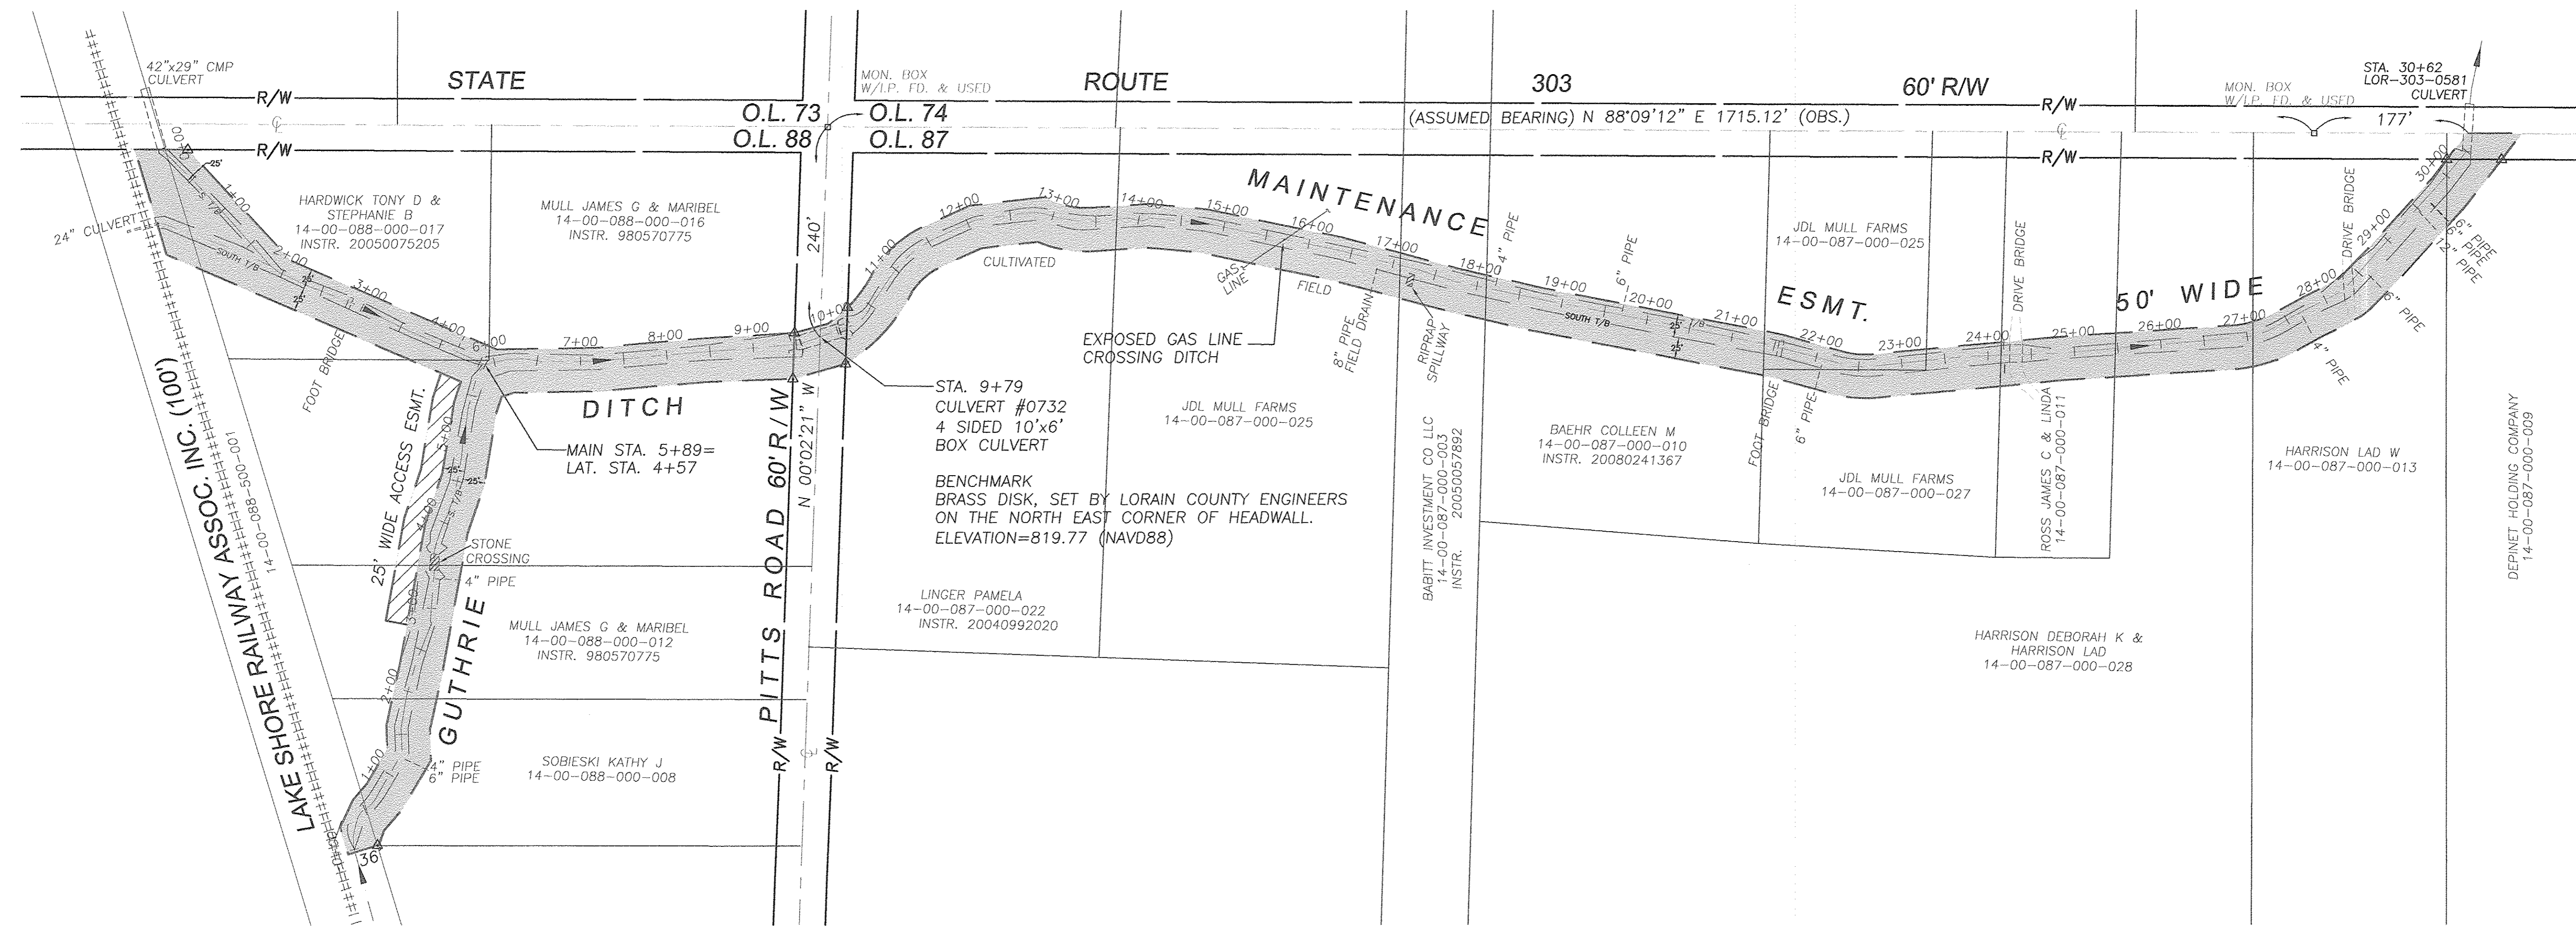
42"x29" CMP CULVERT

STATE ROUTE 303 60' R/W

R/W

MON. BOX W/I.P. FD. & USED

O.L. 73 O.L. 74

O.L. 88 O.L. 87

(ASSUMED BEARING) N 88°09'12" E 1715.12' (OBS.)

MON. BOX W/I.P. FD. & USED

STA. 30+62 LOR-303-0581 CULVERT

177'

R/W

R/W

24" CULVERT

HARDWICK TONY D & STEPHANIE B 14-00-088-000-017 INSTR. 20050075205

MULL JAMES G & MARIBEL 14-00-088-000-016 INSTR. 980570775

240'

CULTIVATED

MAINTENANCE ESMT. 50' WIDE

GAS LINE

FIELD

JDL MULL FARMS 14-00-087-000-025

DRIVE BRIDGE

DRIVE BRIDGE

4" PIPE

6" PIPE

EXPOSED GAS LINE CROSSING DITCH

8" PIPE FIELD DRAIN

RIPRAP SPILLWAY

FOOT BRIDGE

DITCH

STA. 9+79 CULVERT #0732 4 SIDED 10'x6' BOX CULVERT

BENCHMARK BRASS DISK, SET BY LORAIN COUNTY ENGINEERS ON THE NORTH EAST CORNER OF HEADWALL. ELEVATION=819.77 (NAVD88)

MAIN STA. 5+89= LAT. STA. 4+57

JDL MULL FARMS 14-00-087-000-025

BAEHR COLLEEN M 14-00-087-000-010 INSTR. 20080241367

FOOT BRIDGE

6" PIPE

JDL MULL FARMS 14-00-087-000-027

ROSS JAMES C & LINDA 14-00-087-000-011

HARRISON LAD W 14-00-087-000-013

6" PIPE 12" PIPE

6" PIPE

4" PIPE

DEPINET HOLDING COMPANY 14-00-087-000-009

25' WIDE ACCESS ESMT.

STONE CROSSING

4" PIPE

LAKE SHORE RAILWAY ASSOC. INC. (100') 14-00-088-500-001

GUTHRIE

MULL JAMES G & MARIBEL 14-00-088-000-012 INSTR. 980570775

PITTS ROAD 60' R/W

N 00°02'21" W

LINGER PAMELA 14-00-087-000-022 INSTR. 20040992020

BABITT INVESTMENT CO LLC 14-00-087-000-003 INSTR. 20050057892

HARRISON DEBORAH K & HARRISON LAD 14-00-087-000-028

4" PIPE 6" PIPE

SOBIESKI KATHY J 14-00-088-000-008

R/W R/W

36

0+00 1+00 2+00 3+00 4+00 6+00 7+00 8+00 9+00 10+00 11+00 12+00 13+00 14+00 15+00 16+00 17+00 18+00 19+00 20+00 21+00 22+00 23+00 24+00 25+00 26+00 27+00 28+00 29+00 30+00

FOOT BRIDGE

SOUTH T/B

25' 25'